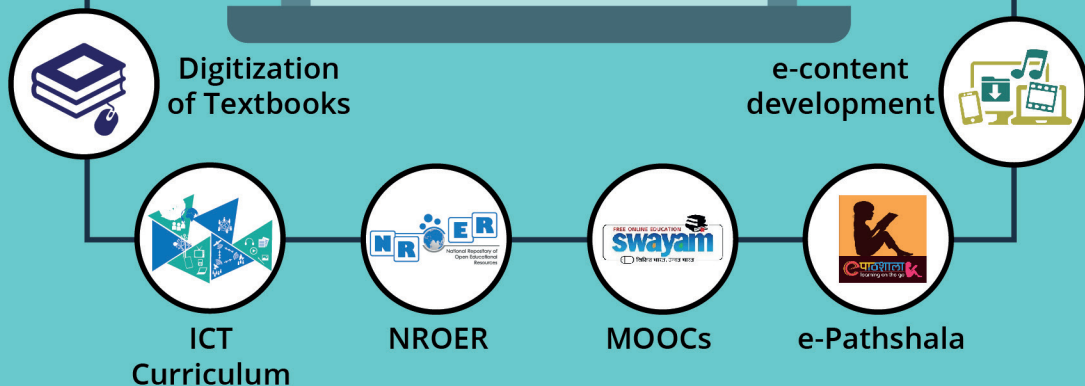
Digitization of Textbooks

e-content development

N R O E R
National Repository of Open Educational Resources

FREE ONLINE EDUCATION
swayam
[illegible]

ePाठशाला
learning on the go

ICT Curriculum

NROER

MOOCs

e-Pathshala